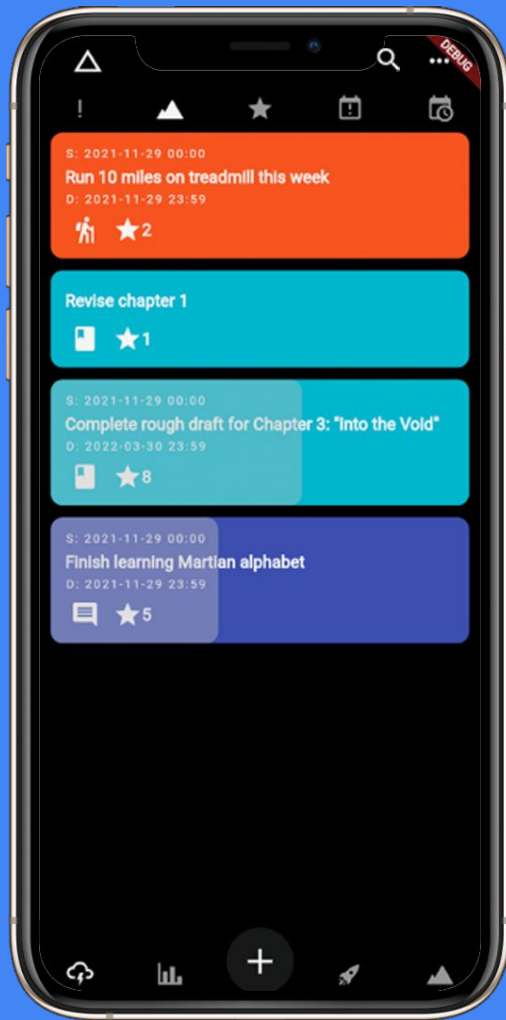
DEBUG

!

S: 2021-11-29 00:00
Run 10 miles on treadmill this week
D: 2021-11-29 23:59
2

Revise chapter 1
1

S: 2021-11-29 00:00
Complete rough draft for Chapter 3: "Into the Void"
D: 2022-03-30 23:59
8

S: 2021-11-29 00:00
Finish learning Martian alphabet
D: 2021-11-29 23:59
5